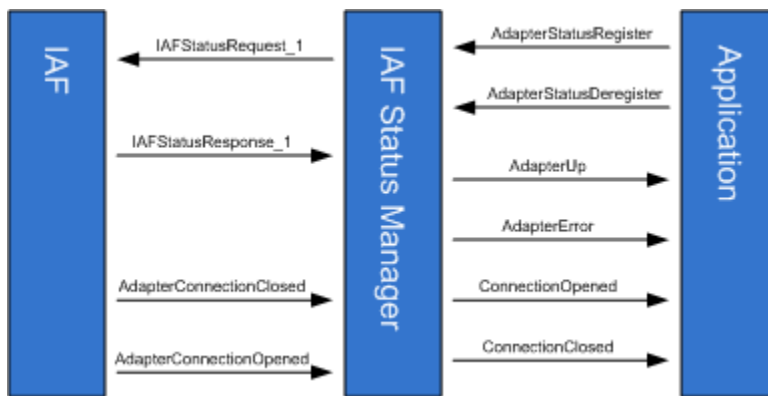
IAF

IAFStatusRequest_1

IAFStatusResponse_1

AdapterConnectionClosed

AdapterConnectionOpened

IAF Status Manager

AdapterStatusRegister

AdapterStatusDeregister

AdapterUp

AdapterError

ConnectionOpened

ConnectionClosed

Application